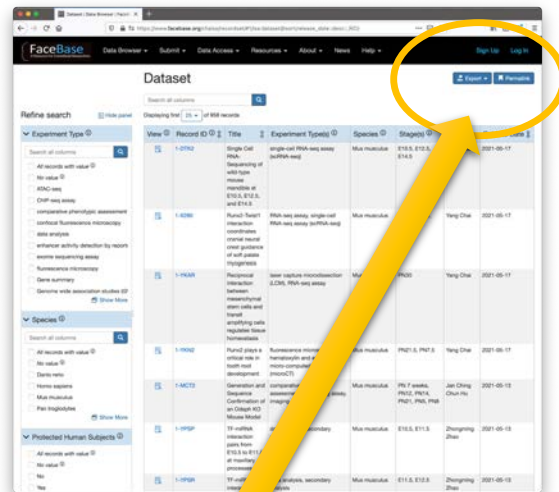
Dataset | Data Browser | FaceB

https://www.facebase.org/chaise/recordset/#1/isa:dataset@sort(release_date::desc::,RID)

FaceBase

Data Browser Submit Data Access Resources About News Help

Sign Up Log In

Dataset

Export Permalink

Search all columns

Displaying first 25 of 858 records

Refine search

Hide panel

Experiment Type

Search all columns

All records with value

No value

ATAC-seq

ChIP-seq assay

comparative phenotypic assessment

confocal fluorescence microscopy

data analysis

enhancer activity detection by reporter

exome sequencing assay

fluorescence microscopy

Gene summary

Genome wide association studies (GW

Show More

Species

Search all columns

All records with value

No value

Danio rerio

Homo sapiens

Mus musculus

Pan troglodytes

Show More

Protected Human Subjects

All records with value

No value

No

Yes

| View | Record ID | Title | Experiment Type(s) | Species | Stage(s) | | Release Date |
|---|---|---|---|---|---|---|---|
| | 1-2TK2 | Single Cell RNA-Sequencing of wild type mouse mandible at E10.5, E12.5, and E14.5 | single-cell RNA-seq assay (scRNA-seq) | Mus musculus | E10.5, E12.5, E14.5 | | 2021-05-17 |
| | 1-8280 | Runx2-Twist1 interaction coordinates cranial neural crest guidance of soft palate myogenesis | RNA-seq assay, single-cell RNA-seq assay (scRNA-seq) | Mus musculus | | Yang Chai | 2021-05-17 |
| | 1-YKAR | Reciprocal interaction between mesenchymal stem cells and transit amplifying cells regulates tissue homeostasis | laser capture microdissection (LCM), RNA-seq assay | Mus musculus | PN30 | Yang Chai | 2021-05-17 |
| | 1-YKN2 | Runx2 plays a critical role in tooth root development | fluorescence micro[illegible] hematoxylin and e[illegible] micro-computed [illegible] (microCT) | Mus musculus | PN21.5, PN7.5 | Yang Chai | 2021-05-17 |
| | 1-MCT2 | Generation and Sequence Confirmation of an Odeph KO Mouse Model | comparative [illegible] assessment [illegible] imaging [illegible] | Mus musculus | Ph 7 weeks, PN12, PN14, PN21, PN8, PN8 | Jan Ching Chun Hu | 2021-05-13 |
| | 1-YPSP | TF-miRNA interaction pairs from E10.5 to E11.5 at maxillary processes | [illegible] secondary | Mus musculus | E10.5, E11.5 | Zhongming Zhao | 2021-05-13 |
| | 1-YPSR | TF-miR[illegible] | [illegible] analysis, secondary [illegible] | Mus musculus | E11.5, E12.5 | Zhongming Zhao | 2021-05-13 |